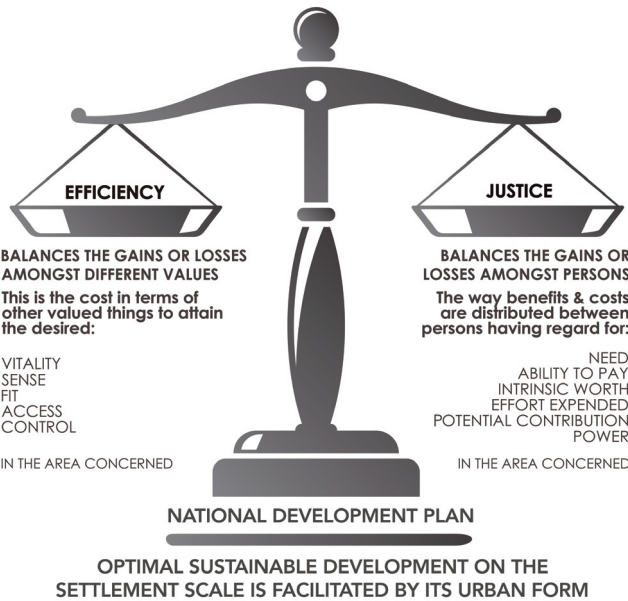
EFFICIENCY

BALANCES THE GAINS OR LOSSES AMONGST DIFFERENT VALUES

This is the cost in terms of other valued things to attain the desired:

VITALITY
SENSE
FIT
ACCESS
CONTROL

IN THE AREA CONCERNED

JUSTICE

BALANCES THE GAINS OR LOSSES AMONGST PERSONS

The way benefits & costs are distributed between persons having regard for:

NEED
ABILITY TO PAY
INTRINSIC WORTH
EFFORT EXPENDED
POTENTIAL CONTRIBUTION
POWER

IN THE AREA CONCERNED

NATIONAL DEVELOPMENT PLAN

OPTIMAL SUSTAINABLE DEVELOPMENT ON THE SETTLEMENT SCALE IS FACILITATED BY ITS URBAN FORM